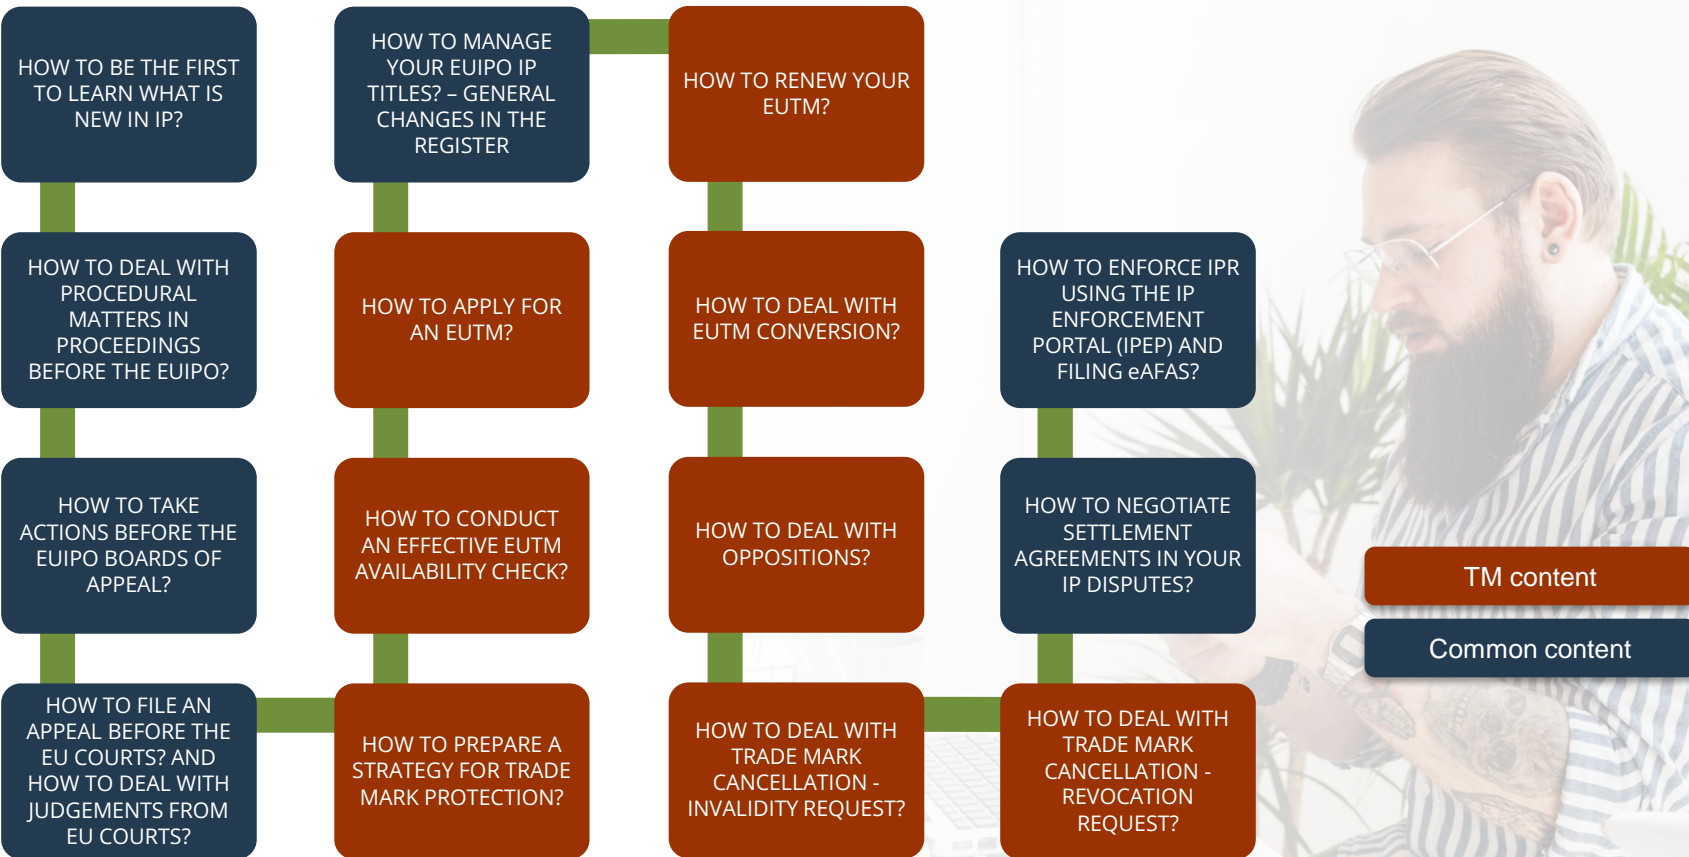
HOW TO BE THE FIRST TO LEARN WHAT IS NEW IN IP?

HOW TO DEAL WITH PROCEDURAL MATTERS IN PROCEEDINGS BEFORE THE EUIPO?

HOW TO TAKE ACTIONS BEFORE THE EUIPO BOARDS OF APPEAL?

HOW TO FILE AN APPEAL BEFORE THE EU COURTS? AND HOW TO DEAL WITH JUDGEMENTS FROM EU COURTS?

HOW TO MANAGE YOUR EUIPO IP TITLES? – GENERAL CHANGES IN THE REGISTER

HOW TO APPLY FOR AN EUTM?

HOW TO CONDUCT AN EFFECTIVE EUTM AVAILABILITY CHECK?

HOW TO PREPARE A STRATEGY FOR TRADE MARK PROTECTION?

HOW TO RENEW YOUR EUTM?

HOW TO DEAL WITH EUTM CONVERSION?

HOW TO DEAL WITH OPPOSITIONS?

HOW TO DEAL WITH TRADE MARK CANCELLATION - INVALIDITY REQUEST?

HOW TO ENFORCE IPR USING THE IP ENFORCEMENT PORTAL (IPEP) AND FILING eAFAS?

HOW TO NEGOTIATE SETTLEMENT AGREEMENTS IN YOUR IP DISPUTES?

HOW TO DEAL WITH TRADE MARK CANCELLATION - REVOCATION REQUEST?

TM content

Common content